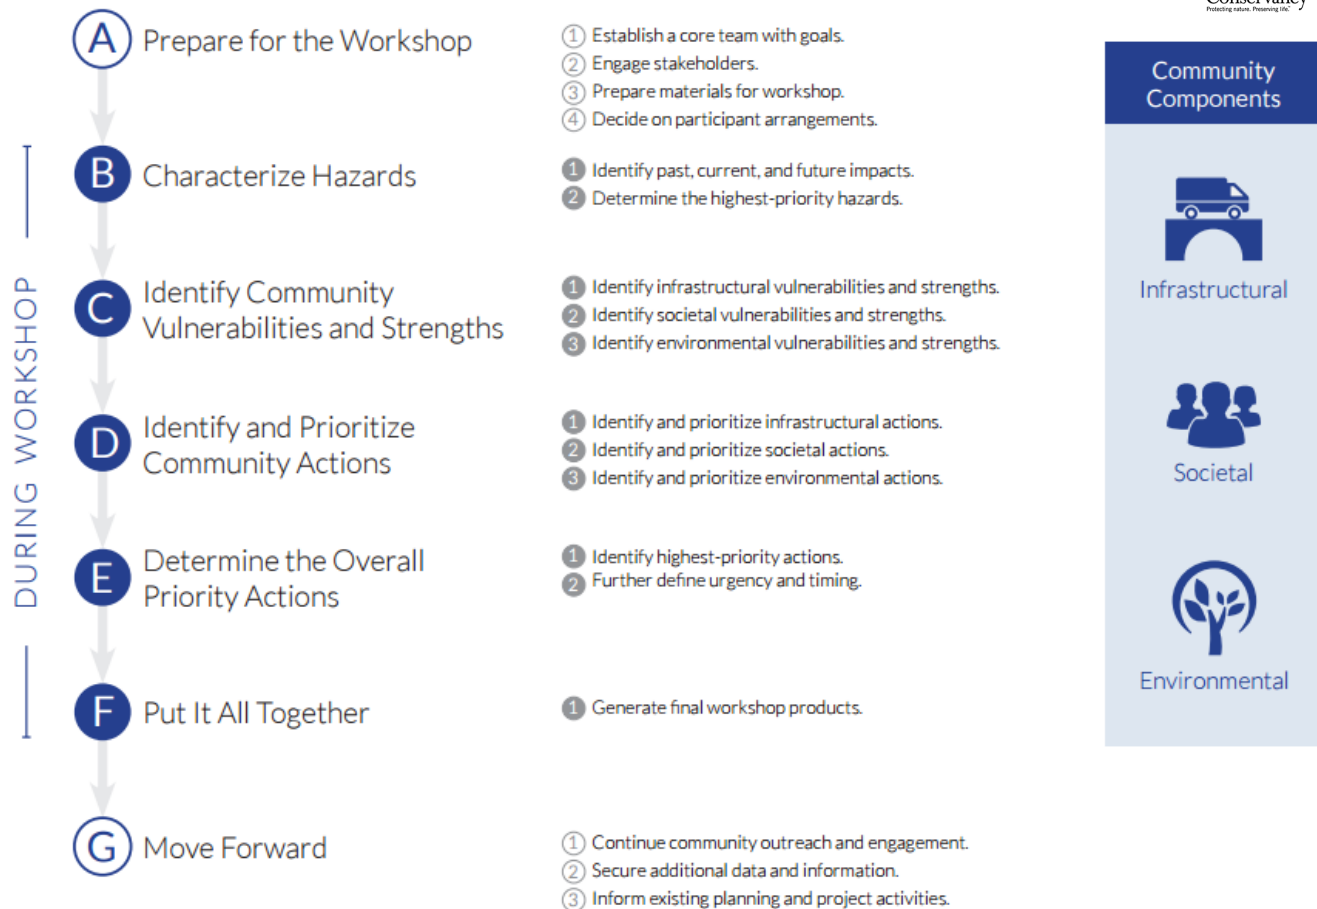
Conservancy
Protecting nature. Preserving life.

A Prepare for the Workshop

1 Establish a core team with goals.
2 Engage stakeholders.
3 Prepare materials for workshop.
4 Decide on participant arrangements.

DURING WORKSHOP

B Characterize Hazards

1 Identify past, current, and future impacts.
2 Determine the highest-priority hazards.

C Identify Community Vulnerabilities and Strengths

1 Identify infrastructural vulnerabilities and strengths.
2 Identify societal vulnerabilities and strengths.
3 Identify environmental vulnerabilities and strengths.

D Identify and Prioritize Community Actions

1 Identify and prioritize infrastructural actions.
2 Identify and prioritize societal actions.
3 Identify and prioritize environmental actions.

E Determine the Overall Priority Actions

1 Identify highest-priority actions.
2 Further define urgency and timing.

F Put It All Together

1 Generate final workshop products.

G Move Forward

1 Continue community outreach and engagement.
2 Secure additional data and information.
3 Inform existing planning and project activities.

Community Components

Infrastructural

Societal

Environmental